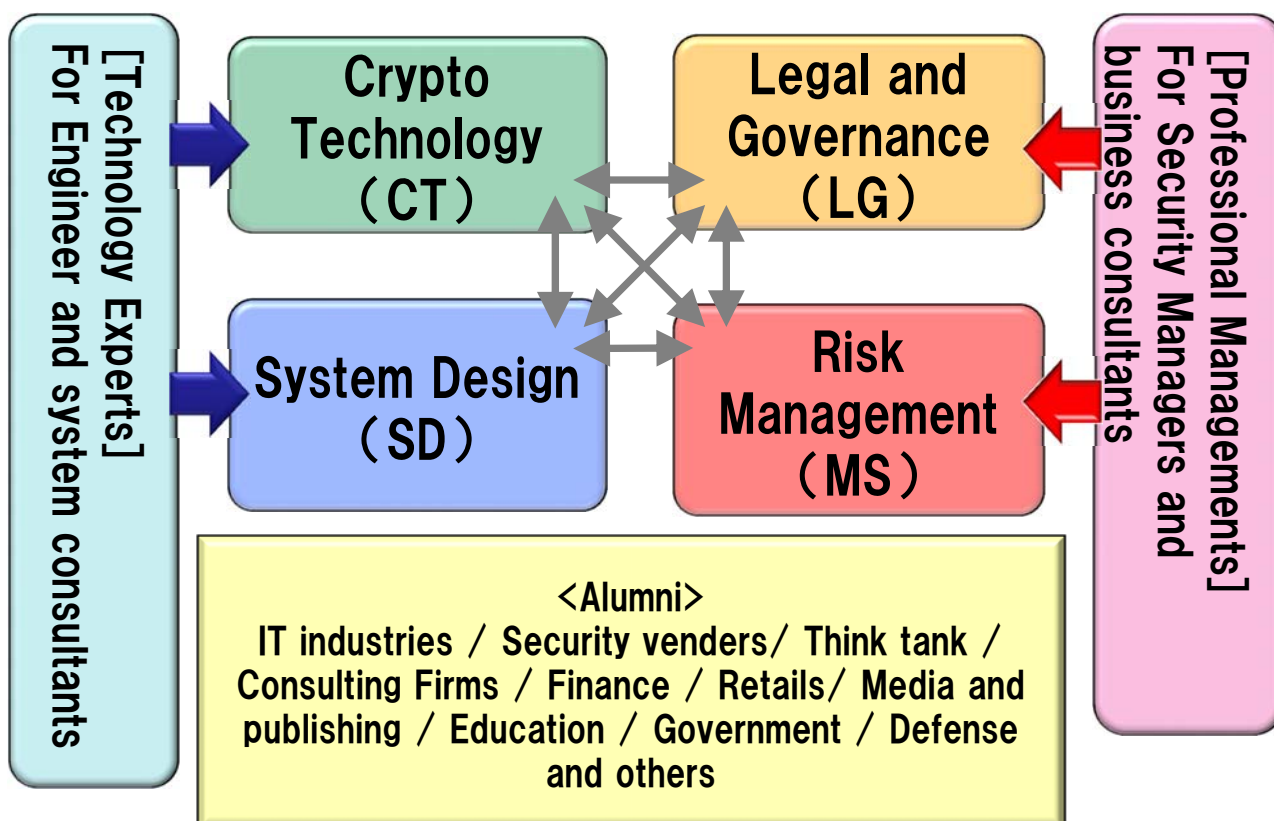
[Technology Experts]
For Engineer and system consultants

Crypto Technology (CT)

Legal and Governance (LG)

[Professional Managements]
For Security Managers and business consultants

System Design (SD)

Risk Management (MS)

<Alumni>
IT industries / Security venders/ Think tank / Consulting Firms / Finance / Retails/ Media and publishing / Education / Government / Defense and others